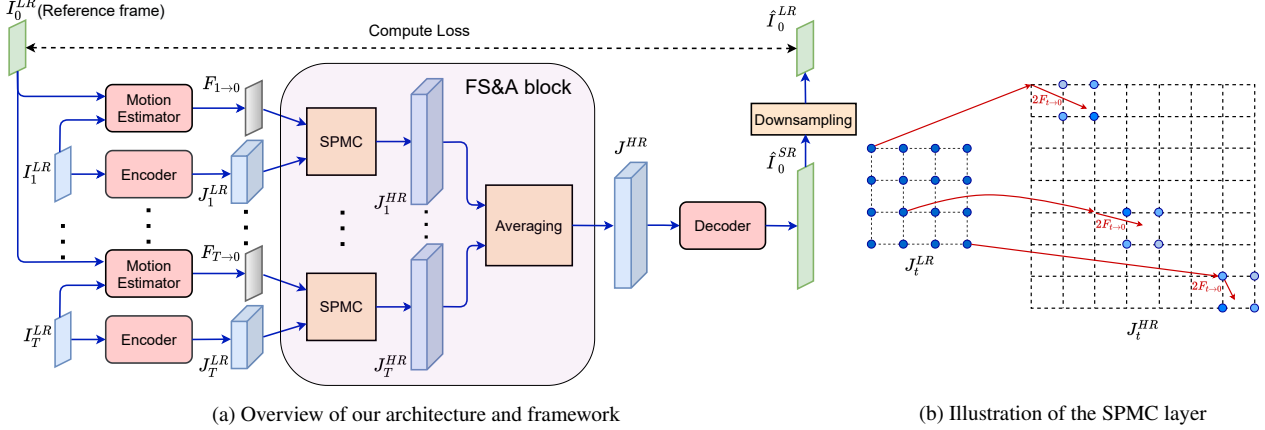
$I_0^{LR}$ (Reference frame)

Compute Loss

$\hat{I}_0^{LR}$

FS&A block

$F_{1\to0}$

Motion Estimator

SPMC

$I_1^{LR}$

Encoder

$J_1^{LR}$

$J_1^{HR}$

Averaging

$J^{HR}$

Decoder

Downsampling

$\hat{I}_0^{SR}$

$F_{T\to0}$

Motion Estimator

SPMC

$I_T^{LR}$

Encoder

$J_T^{LR}$

$J_T^{HR}$

$2F_{t\to0}$

$2F_{t\to0}$

$2F_{t\to0}$

$J_t^{LR}$

$J_t^{HR}$

(a) Overview of our architecture and framework

(b) Illustration of the SPMC layer